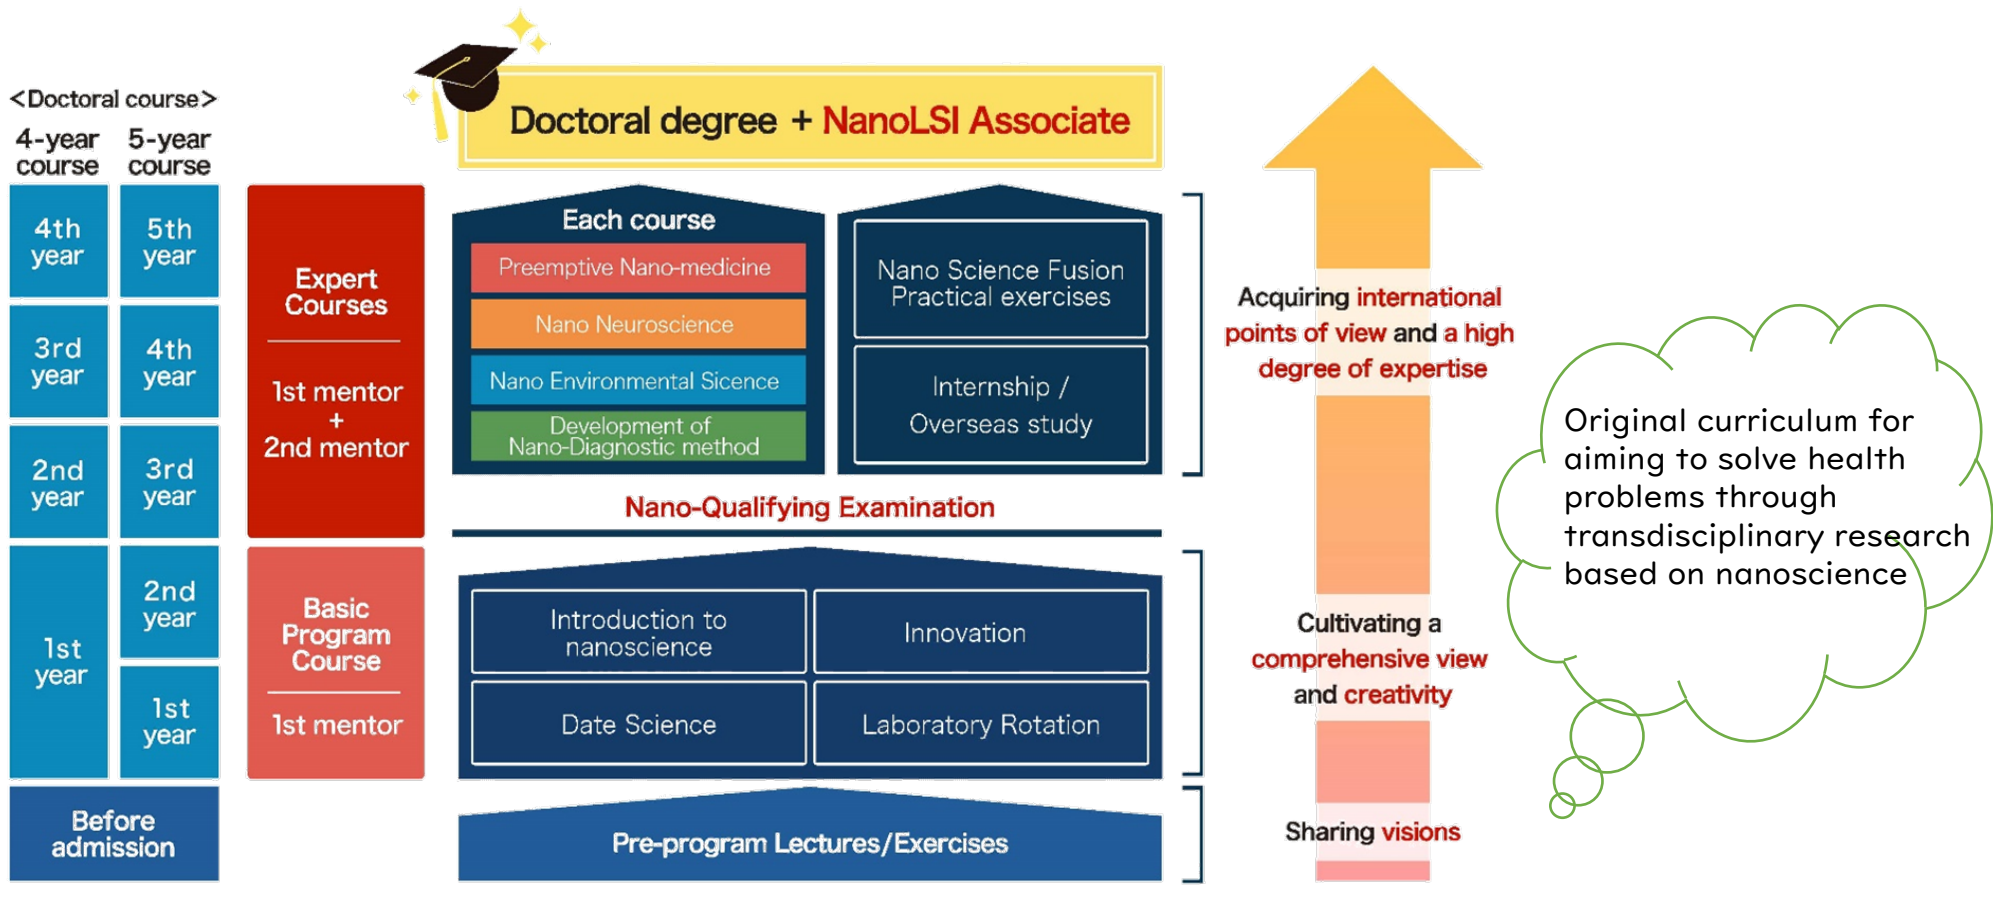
<Doctoral course>

4-year course

5-year course

4th year

5th year

3rd year

4th year

2nd year

3rd year

1st year

2nd year

1st year

Before admission

Expert Courses

1st mentor + 2nd mentor

Basic Program Course

1st mentor

Doctoral degree + NanoLSI Associate

Each course

Preemptive Nano-medicine

Nano Neuroscience

Nano Environmental Sicence

Development of Nano-Diagnostic method

Nano Science Fusion Practical exercises

Internship / Overseas study

Nano-Qualifying Examination

Introduction to nanoscience

Innovation

Date Science

Laboratory Rotation

Pre-program Lectures/Exercises

Acquiring international points of view and a high degree of expertise

Cultivating a comprehensive view and creativity

Sharing visions

Original curriculum for aiming to solve health problems through transdisciplinary research based on nanoscience